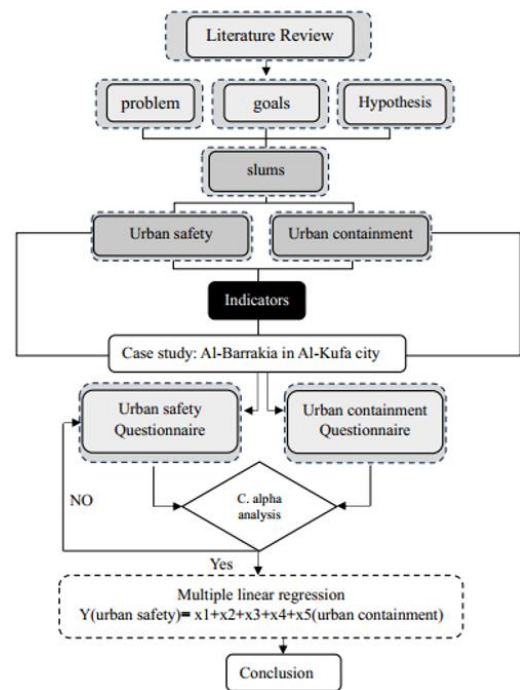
Literature Review

problem

goals

Hypothesis

slums

Urban safety

Urban containment

Indicators

Case study: Al-Barrakia in Al-Kufa city

Urban safety Questionnaire

Urban containment Questionnaire

NO

C. alpha analysis

Yes

Multiple linear regression
Y(urban safety)= x1+x2+x3+x4+x5(urban containment)

Conclusion